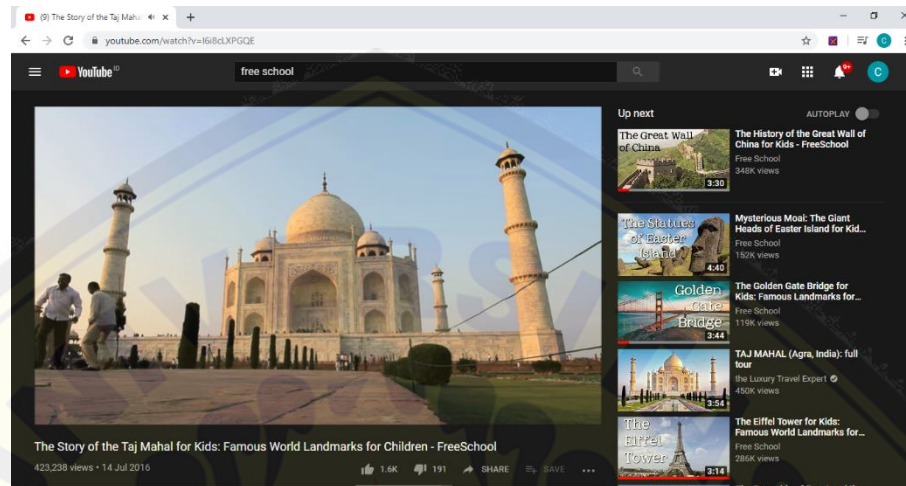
(9) The Story of the Taj Maha ×
+
youtube.com/watch?v=I6i8cLXPGQE
C
YouTube ID
free school
9+
C
Up next
AUTOPLAY
The Great Wall of China
3:30
The History of the Great Wall of China for Kids - FreeSchool
Free School
348K views
The Statues of Easter Island
4:40
Mysterious Moai: The Giant Heads of Easter Island for Kid...
Free School
152K views
Golden Gate Bridge
3:44
The Golden Gate Bridge for Kids: Famous Landmarks for...
Free School
119K views
3:54
TAJ MAHAL (Agra, India): full tour
the Luxury Travel Expert
450K views
The Eiffel Tower
3:14
The Eiffel Tower for Kids: Famous World Landmarks for...
Free School
286K views
The Story of the Taj Mahal for Kids: Famous World Landmarks for Children - FreeSchool
423,238 views • 14 Jul 2016
1.6K
191
SHARE
SAVE
...